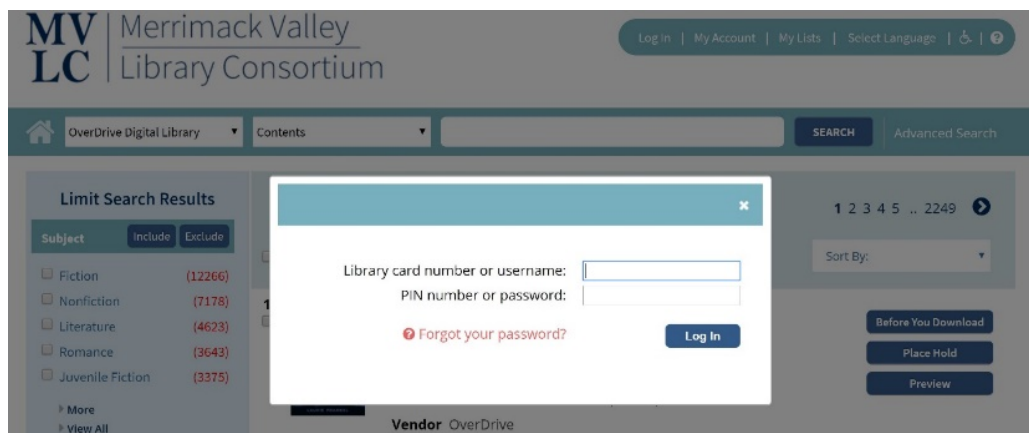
MVLC | Merrimack Valley Library Consortium

Log In | My Account | My Lists | Select Language | ♿ | ?

OverDrive Digital Library
Contents
SEARCH
Advanced Search

Limit Search Results
Subject Include Exclude
Fiction (12266)
Nonfiction (7178)
Literature (4623)
Romance (3643)
Juvenile Fiction (3375)
More
View All

1 2 3 4 5 .. 2249
Sort By:

×
Library card number or username:
PIN number or password:
Forgot your password?
Log In

Before You Download
Place Hold
Preview

Vendor OverDrive